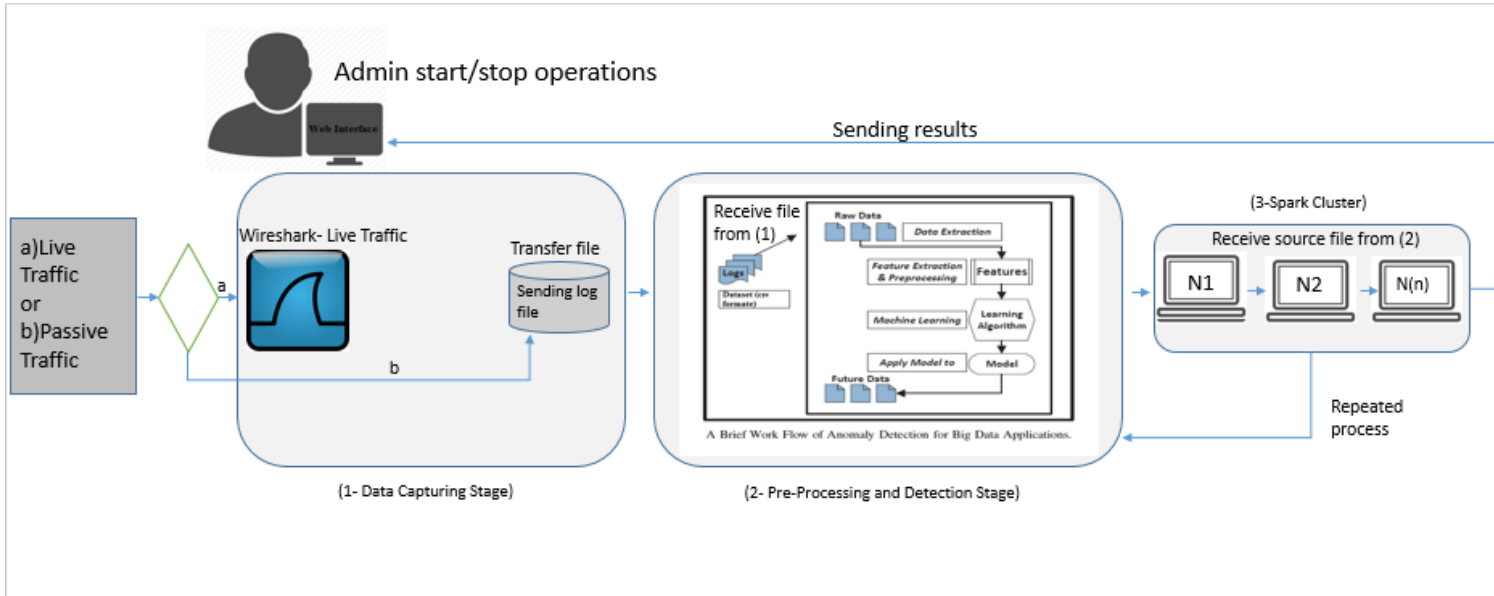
Admin start/stop operations

Web Interface

Sending results

a)Live Traffic or b)Passive Traffic

a

b

Wireshark- Live Traffic

Transfer file

Sending log file

(1- Data Capturing Stage)

Receive file from (1)

Logs

Dataset (csv formate)

Raw Data

Data Extraction

Feature Extraction & Preprocessing

Features

Machine Learning

Learning Algorithm

Apply Model to

Model

Future Data

A Brief Work Flow of Anomaly Detection for Big Data Applications.

(2- Pre-Processing and Detection Stage)

(3-Spark Cluster)

Receive source file from (2)

N1

N2

N(n)

Repeated process